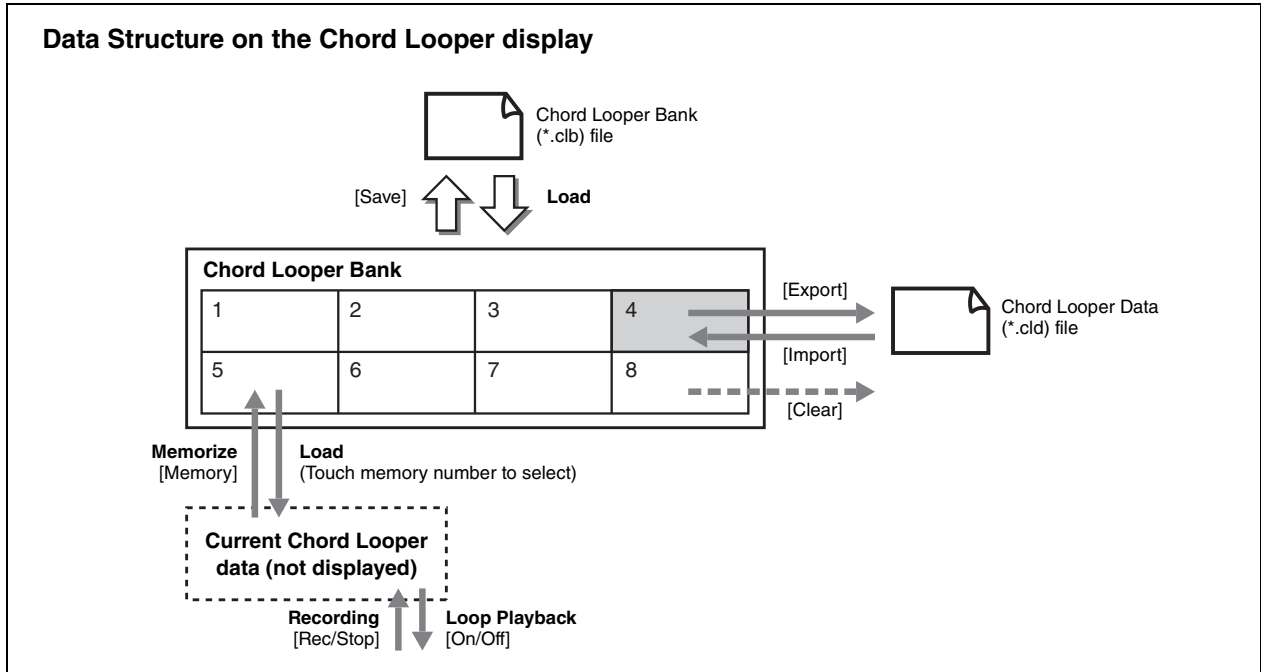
Data Structure on the Chord Looper display

Chord Looper Bank (*.clb) file

[Save]

Load

Chord Looper Bank

| 1 | 2 | 3 | 4 |
|---|---|---|---|
| 5 | 6 | 7 | 8 |

[Export]

Chord Looper Data (*.cld) file

[Import]

[Clear]

Memorize
[Memory]

Load
(Touch memory number to select)

Current Chord Looper data (not displayed)

Recording
[Rec/Stop]

Loop Playback
[On/Off]